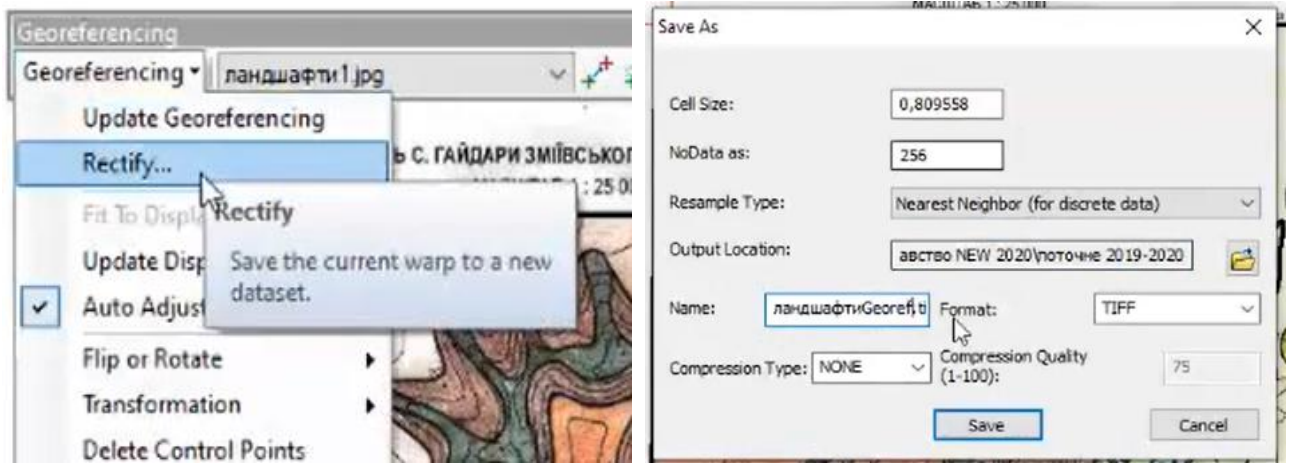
Georeferencing

Georeferencing ▾ ландшафти1.jpg

Update Georeferencing

Rectify...

Fit To Displa

Update Disp

✓ Auto Adjust

Flip or Rotate

Transformation

Delete Control Points

Rectify

Save the current warp to a new dataset.

Ь С. ГАЙДАРИ ЗМІЇВСЬКОГ

: 25 00

Save As

Cell Size: 0,809558

NoData as: 256

Resample Type: Nearest Neighbor (for discrete data)

Output Location: авство NEW 2020\поточне 2019-2020

Name: ландшафтиGeoref.ti

Format: TIFF

Compression Type: NONE

Compression Quality (1-100): 75

Save

Cancel